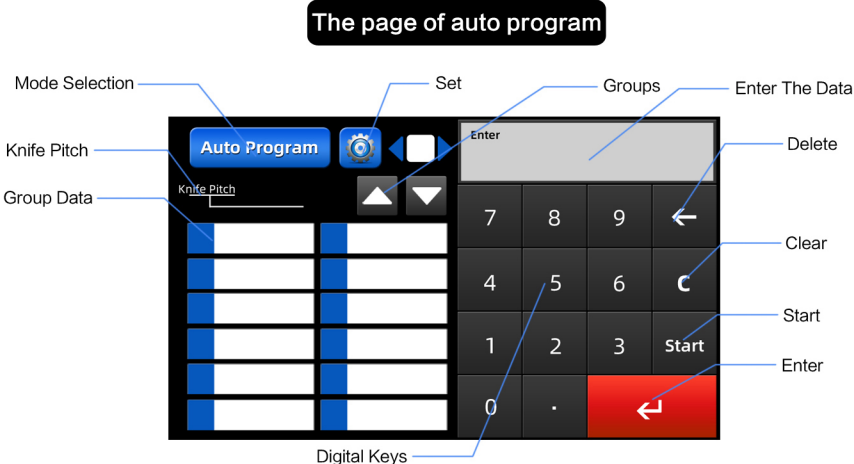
The page of auto program

Mode Selection

Set

Groups

Enter The Data

Knife Pitch

Delete

Group Data

Auto Program

Knife Pitch

Enter

7
8
9
←
4
5
6
C
1
2
3
Start
0
.
↵

Clear

Start

Enter

Digital Keys